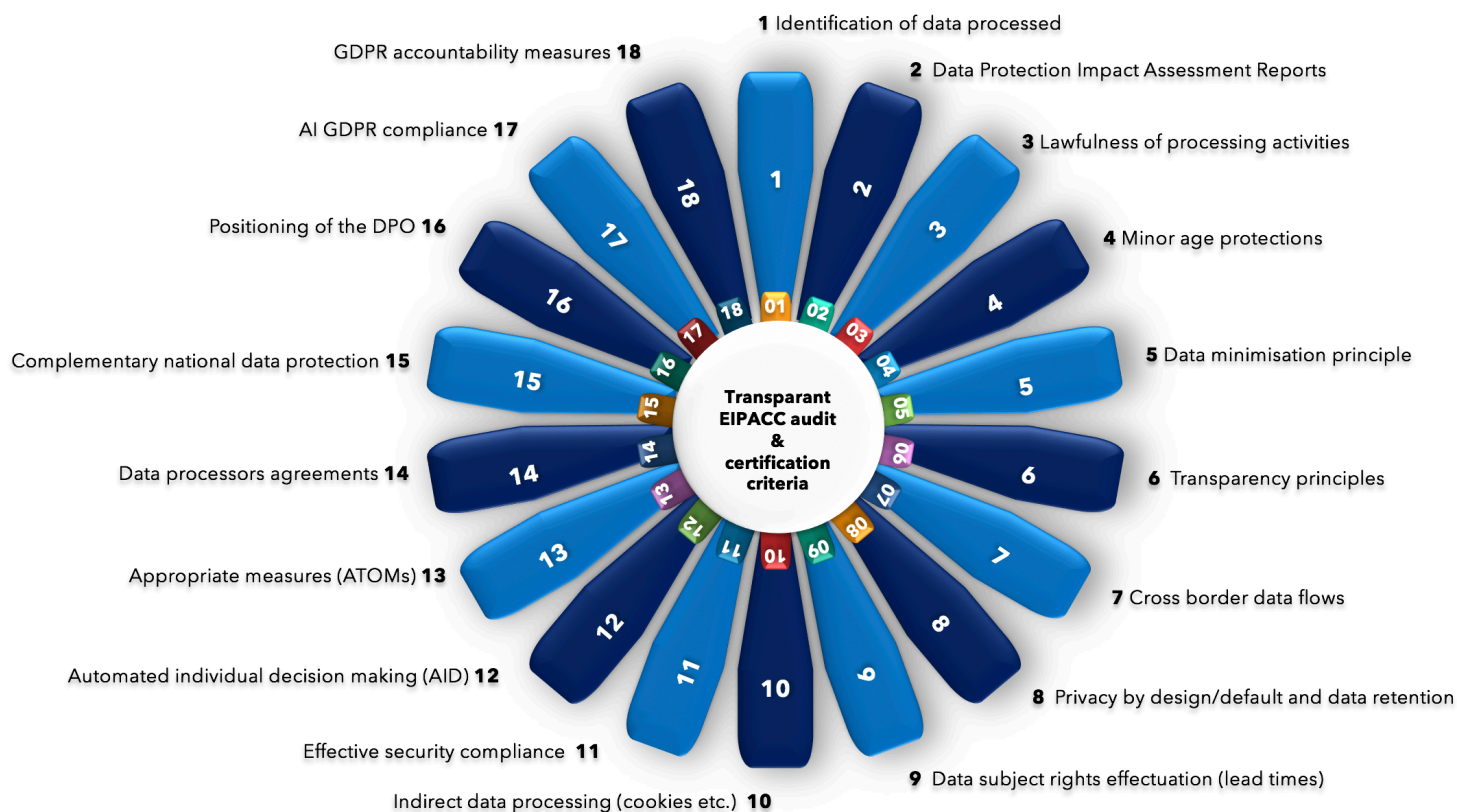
1 Identification of data processed

2 Data Protection Impact Assessment Reports

3 Lawfulness of processing activities

4 Minor age protections

5 Data minimisation principle

6 Transparency principles

7 Cross border data flows

8 Privacy by design/default and data retention

9 Data subject rights effectuation (lead times)

Indirect data processing (cookies etc.) 10

Effective security compliance 11

Automated individual decision making (AID) 12

Appropriate measures (ATOMs) 13

Data processors agreements 14

Complementary national data protection 15

Positioning of the DPO 16

AI GDPR compliance 17

GDPR accountability measures 18

1 2 3 4 5 6 7 8 9 10 11 12 13 14 15 16 17 18

01 02 03 04 05 06 07 08 09 10 11 12 13 14 15 16 17 18

Transparant EIPACC audit & certification criteria